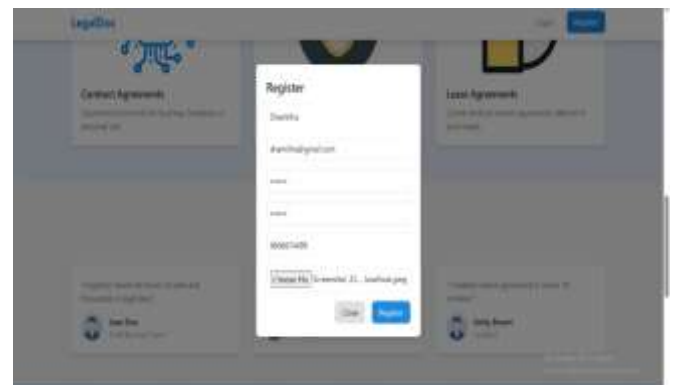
LegalDoc

Login Register

Contract Agreements

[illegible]

Lease Agreements

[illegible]

Register

Shanitha

shanitha@gmail.com

•••••

•••••

0000574055

Choose File Screenshot 20... localhost.png

Close Register

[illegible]

Jane Doe

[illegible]

Emily Brown

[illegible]